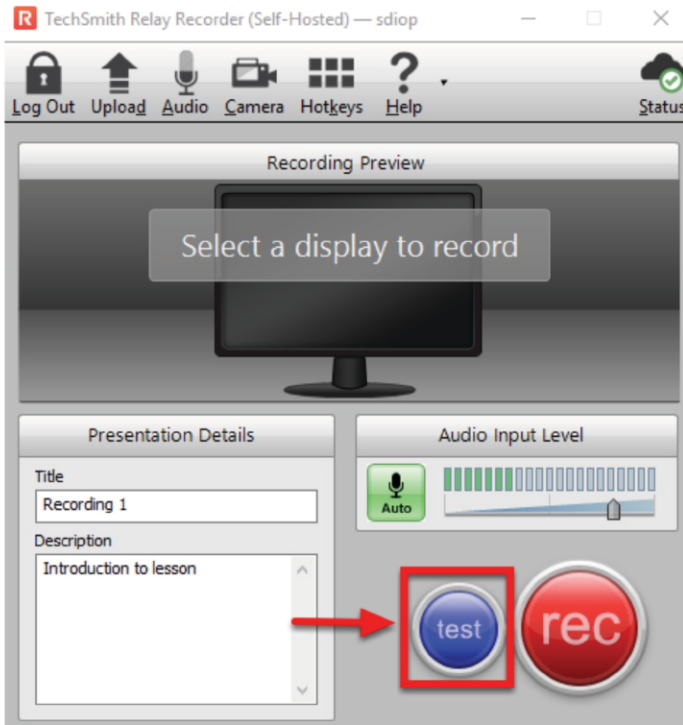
R TechSmith Relay Recorder (Self-Hosted) — sdiop

Log Out Upload Audio Camera Hotkeys Help Status

Recording Preview

Select a display to record

Presentation Details

Title

Recording 1

Description

Introduction to lesson

Audio Input Level

Auto

test

rec